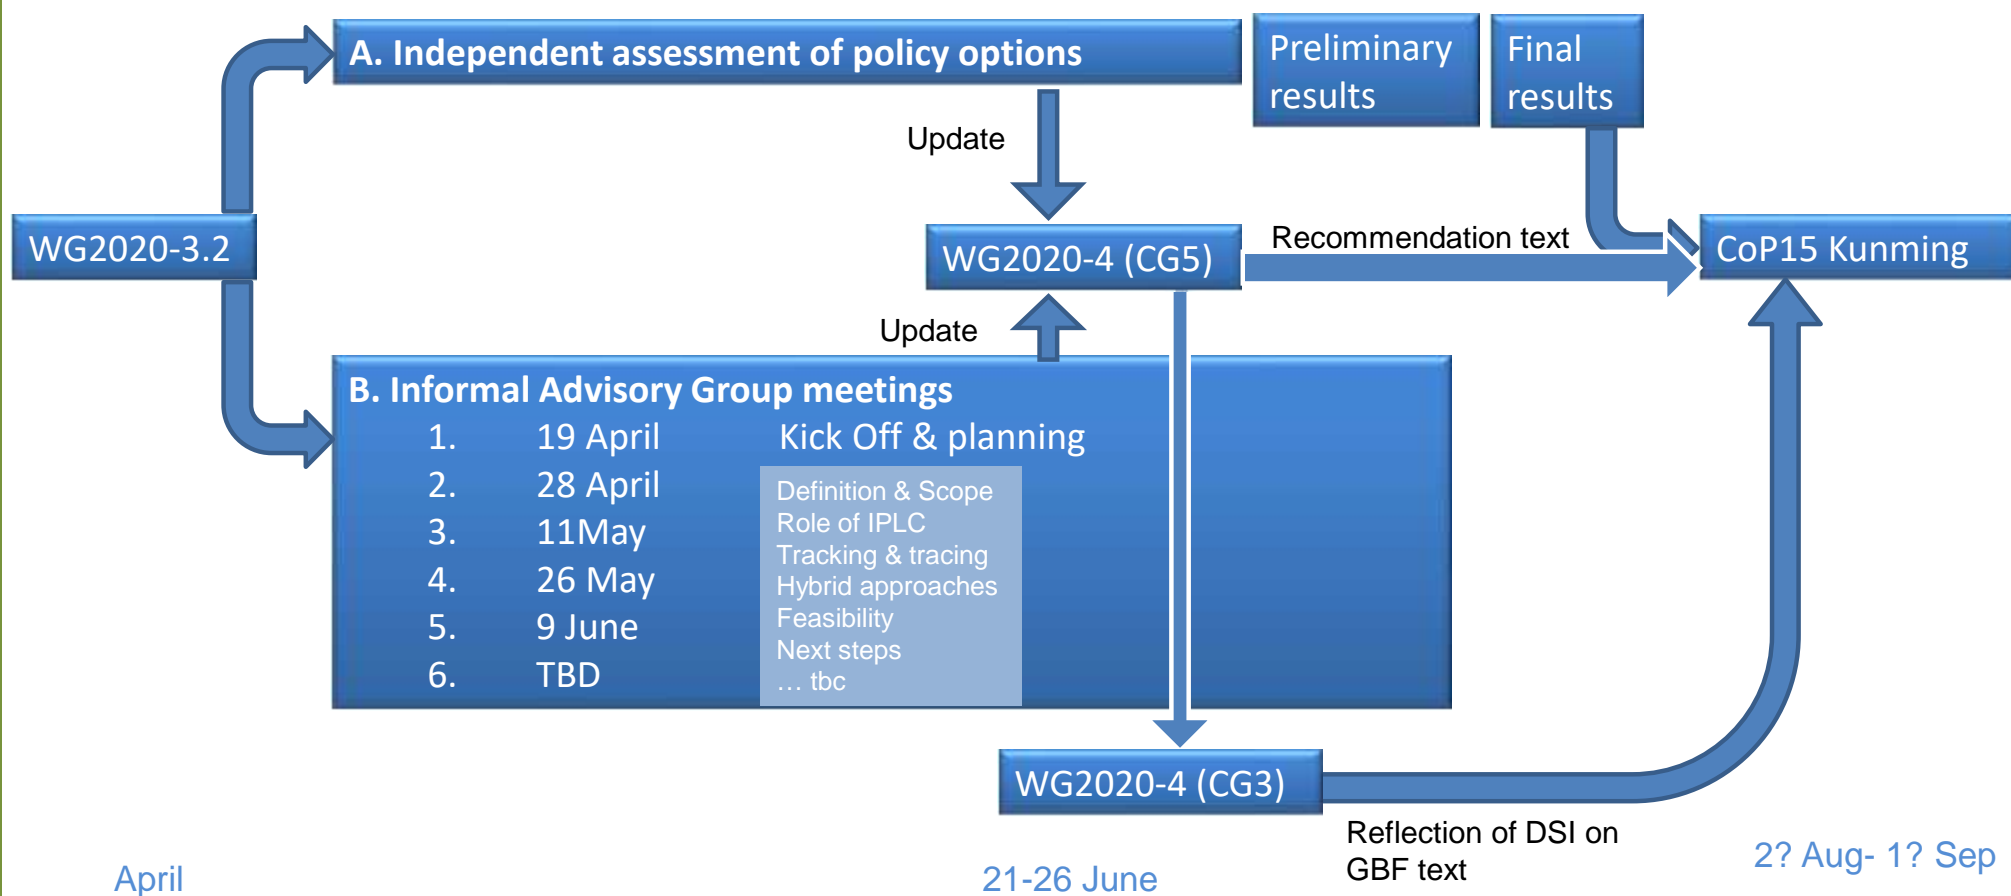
A. Independent assessment of policy options

Preliminary results

Final results

Update

WG2020-3.2

WG2020-4 (CG5)

Recommendation text

CoP15 Kunming

Update

B. Informal Advisory Group meetings

1. 19 April Kick Off & planning
2. 28 April
3. 11May
4. 26 May
5. 9 June
6. TBD

Definition & Scope
Role of IPLC
Tracking & tracing
Hybrid approaches
Feasibility
Next steps
… tbc

WG2020-4 (CG3)

Reflection of DSI on GBF text

April

21-26 June

2? Aug- 1? Sep